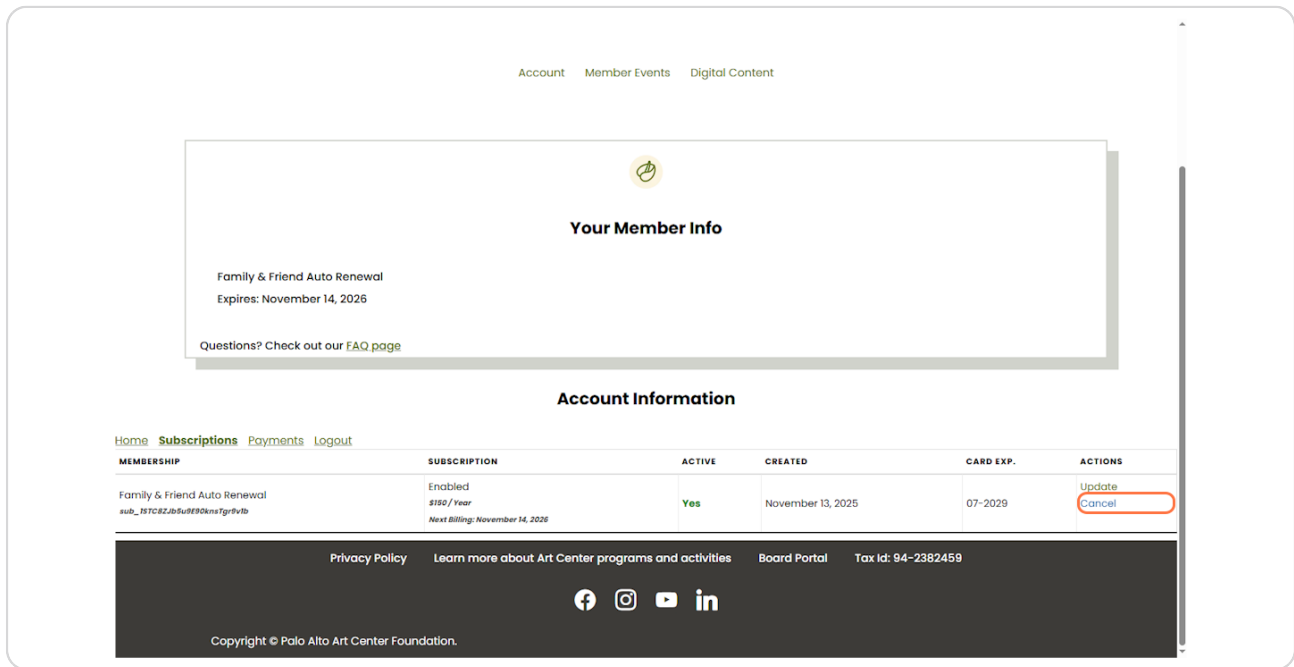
Account Member Events Digital Content

Your Member Info

Family & Friend Auto Renewal
Expires: November 14, 2026

Questions? Check out our FAQ page

Account Information

Home Subscriptions Payments Logout

| MEMBERSHIP | SUBSCRIPTION | ACTIVE | CREATED | CARD EXP. | ACTIONS |
|---|---|---|---|---|---|
| Family & Friend Auto Renewal sub_1STC8ZJb5u9E90knsTgr9v1b | Enabled $150 / Year Next Billing: November 14, 2026 | Yes | November 13, 2025 | 07-2029 | Update Cancel |

Privacy Policy Learn more about Art Center programs and activities Board Portal Tax Id: 94-2382459

Copyright © Palo Alto Art Center Foundation.